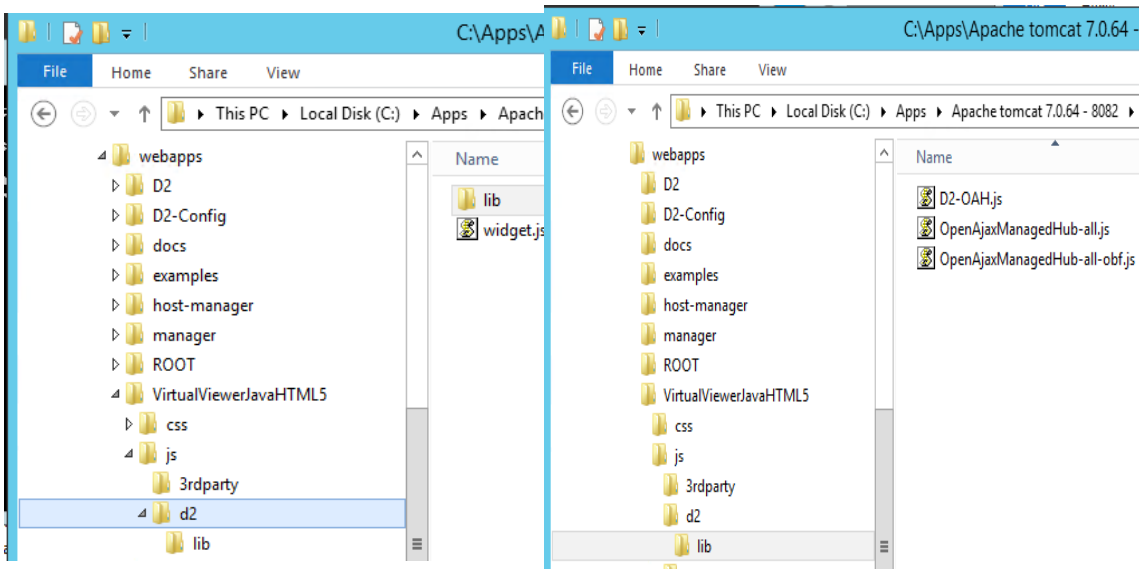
C:\Apps\A

File Home Share View

This PC › Local Disk (C:) › Apps › Apach

webapps
D2
D2-Config
docs
examples
host-manager
manager
ROOT
VirtualViewerJavaHTML5
css
js
3rdparty
d2
lib

Name
lib
widget.js

C:\Apps\Apache tomcat 7.0.64 -

File Home Share View

This PC › Local Disk (C:) › Apps › Apache tomcat 7.0.64 - 8082 ›

webapps
D2
D2-Config
docs
examples
host-manager
manager
ROOT
VirtualViewerJavaHTML5
css
js
3rdparty
d2
lib

Name
D2-OAH.js
OpenAjaxManagedHub-all.js
OpenAjaxManagedHub-all-obf.js